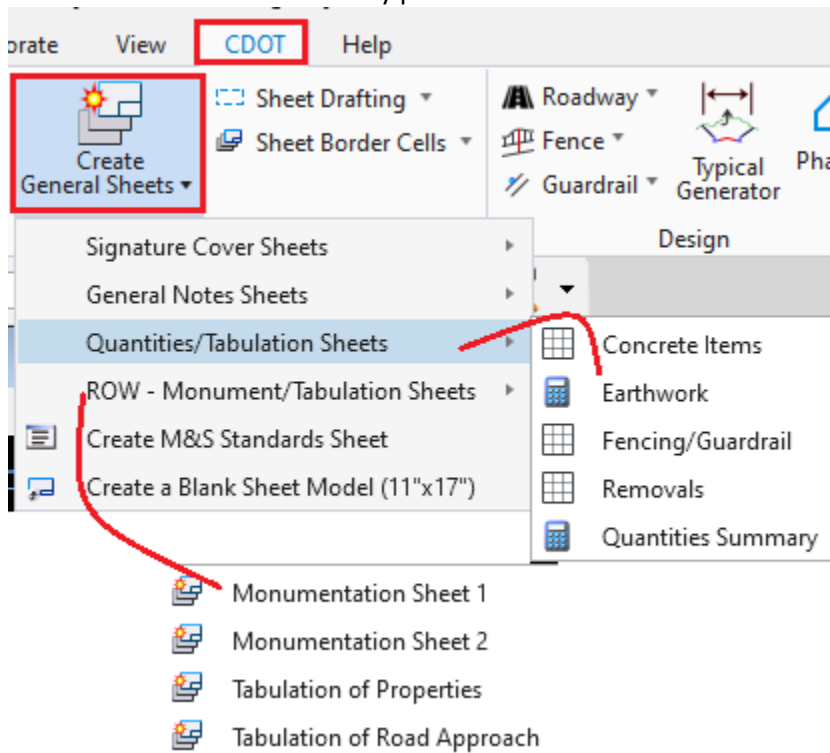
orate View CDOT Help

Create General Sheets ▾

Sheet Drafting ▾
Sheet Border Cells ▾

Roadway ▾
Fence ▾
Guardrail ▾

Typical Generator

Pha

Design

Signature Cover Sheets
General Notes Sheets
Quantities/Tabulation Sheets
ROW - Monument/Tabulation Sheets
Create M&S Standards Sheet
Create a Blank Sheet Model (11"x17")

Concrete Items
Earthwork
Fencing/Guardrail
Removals
Quantities Summary

Monumentation Sheet 1
Monumentation Sheet 2
Tabulation of Properties
Tabulation of Road Approach